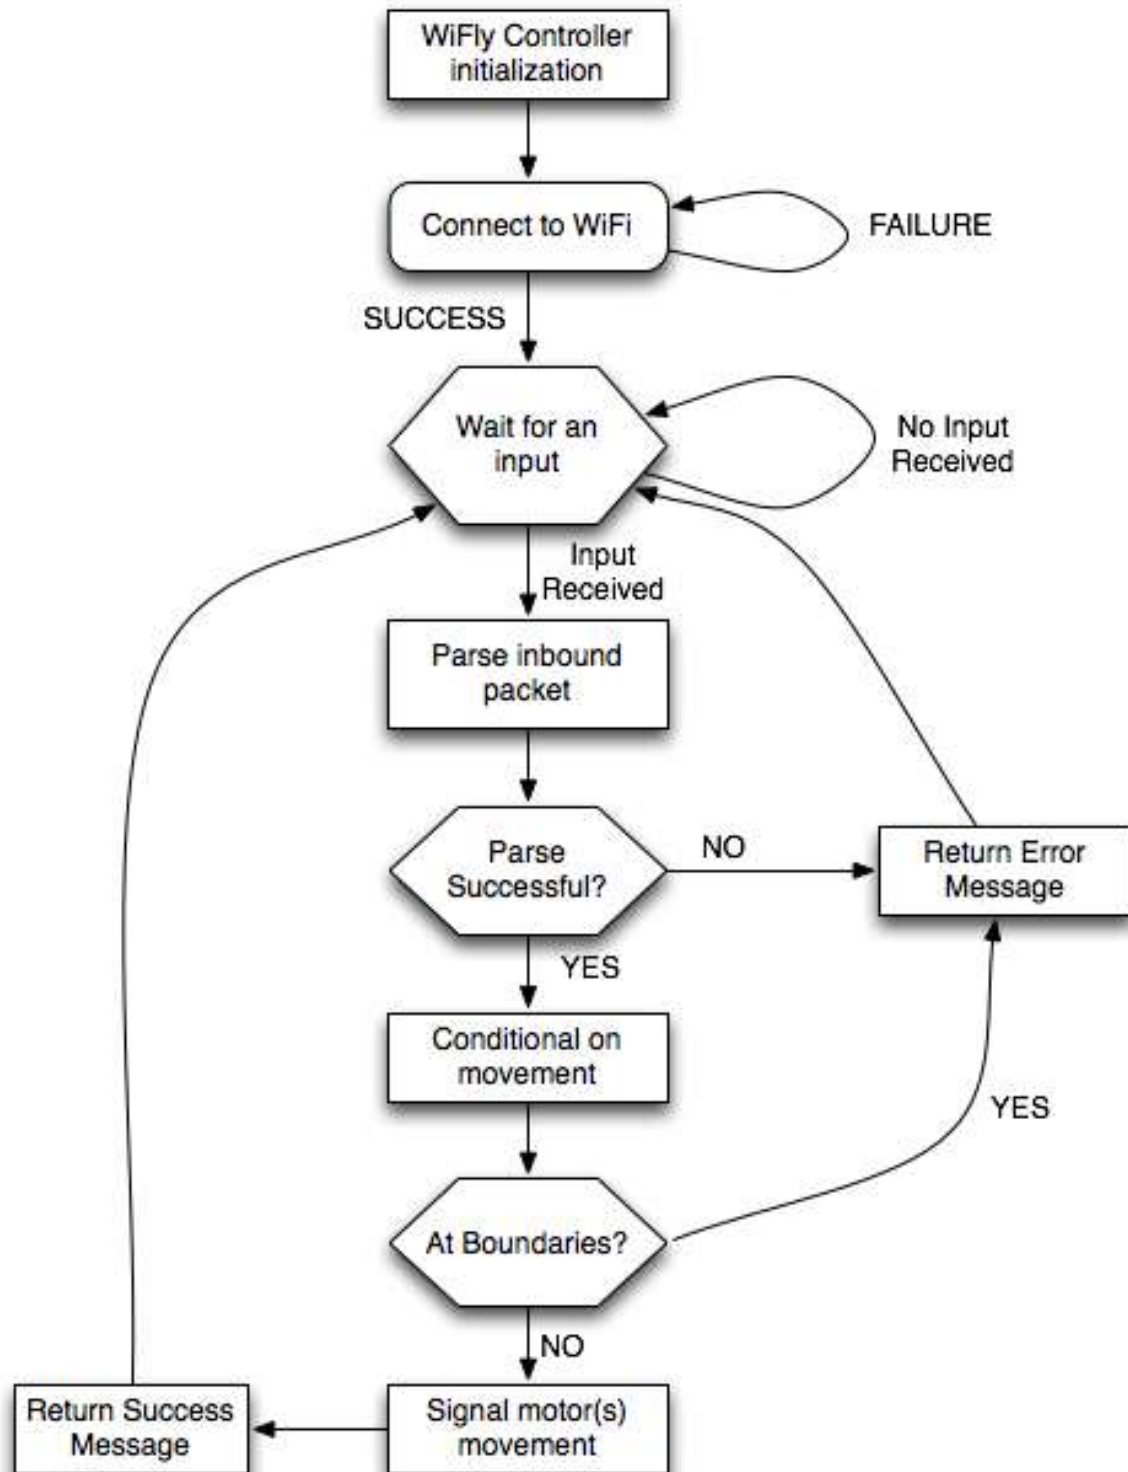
WiFly Controller initialization

Connect to WiFi

FAILURE

SUCCESS

Wait for an input

No Input Received

Input Received

Parse inbound packet

Parse Successful?

NO

Return Error Message

YES

Conditional on movement

YES

At Boundaries?

NO

Return Success Message

Signal motor(s) movement